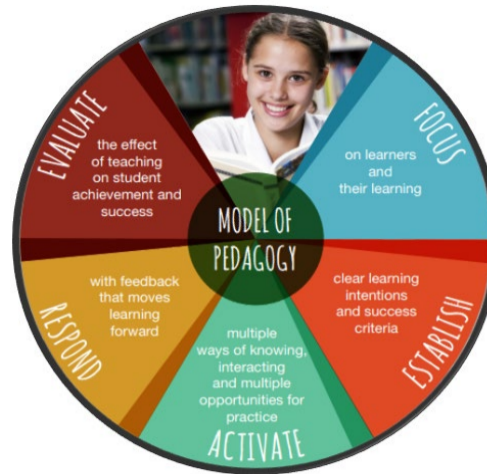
MODEL OF PEDAGOGY

FOCUS
on learners and their learning

ESTABLISH
clear learning intentions and success criteria

ACTIVATE
multiple ways of knowing, interacting and multiple opportunities for practice

RESPOND
with feedback that moves learning forward

EVALUATE
the effect of teaching on student achievement and success